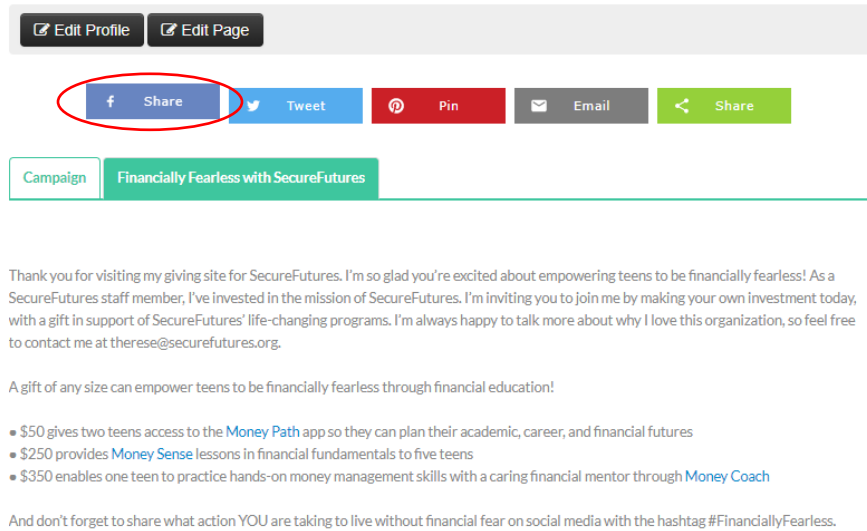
Edit Profile Edit Page

Share Tweet Pin Email Share

Campaign Financially Fearless with SecureFutures

Thank you for visiting my giving site for SecureFutures. I'm so glad you're excited about empowering teens to be financially fearless! As a SecureFutures staff member, I've invested in the mission of SecureFutures. I'm inviting you to join me by making your own investment today, with a gift in support of SecureFutures' life-changing programs. I'm always happy to talk more about why I love this organization, so feel free to contact me at therese@securefutures.org.

A gift of any size can empower teens to be financially fearless through financial education!

• $50 gives two teens access to the Money Path app so they can plan their academic, career, and financial futures
• $250 provides Money Sense lessons in financial fundamentals to five teens
• $350 enables one teen to practice hands-on money management skills with a caring financial mentor through Money Coach

And don't forget to share what action YOU are taking to live without financial fear on social media with the hashtag #FinanciallyFearless.